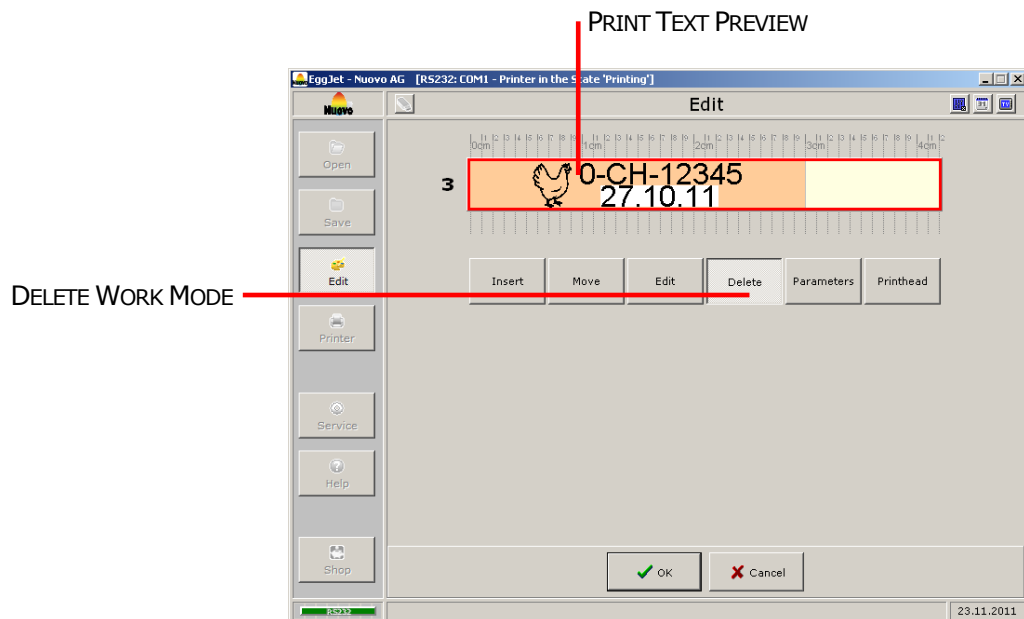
PRINT TEXT PREVIEW

EggJet - Nuovo AG [RS232: COM1 - Printer in the State 'Printing']

Nuovo

Edit

Open

Save

Edit

Printer

Service

Help

Shop

RS232

0cm 1cm 2cm 3cm 4cm

3

0-CH-12345
27.10.11

Insert Move Edit Delete Parameters Printhead

DELETE WORK MODE

OK Cancel

23.11.2011